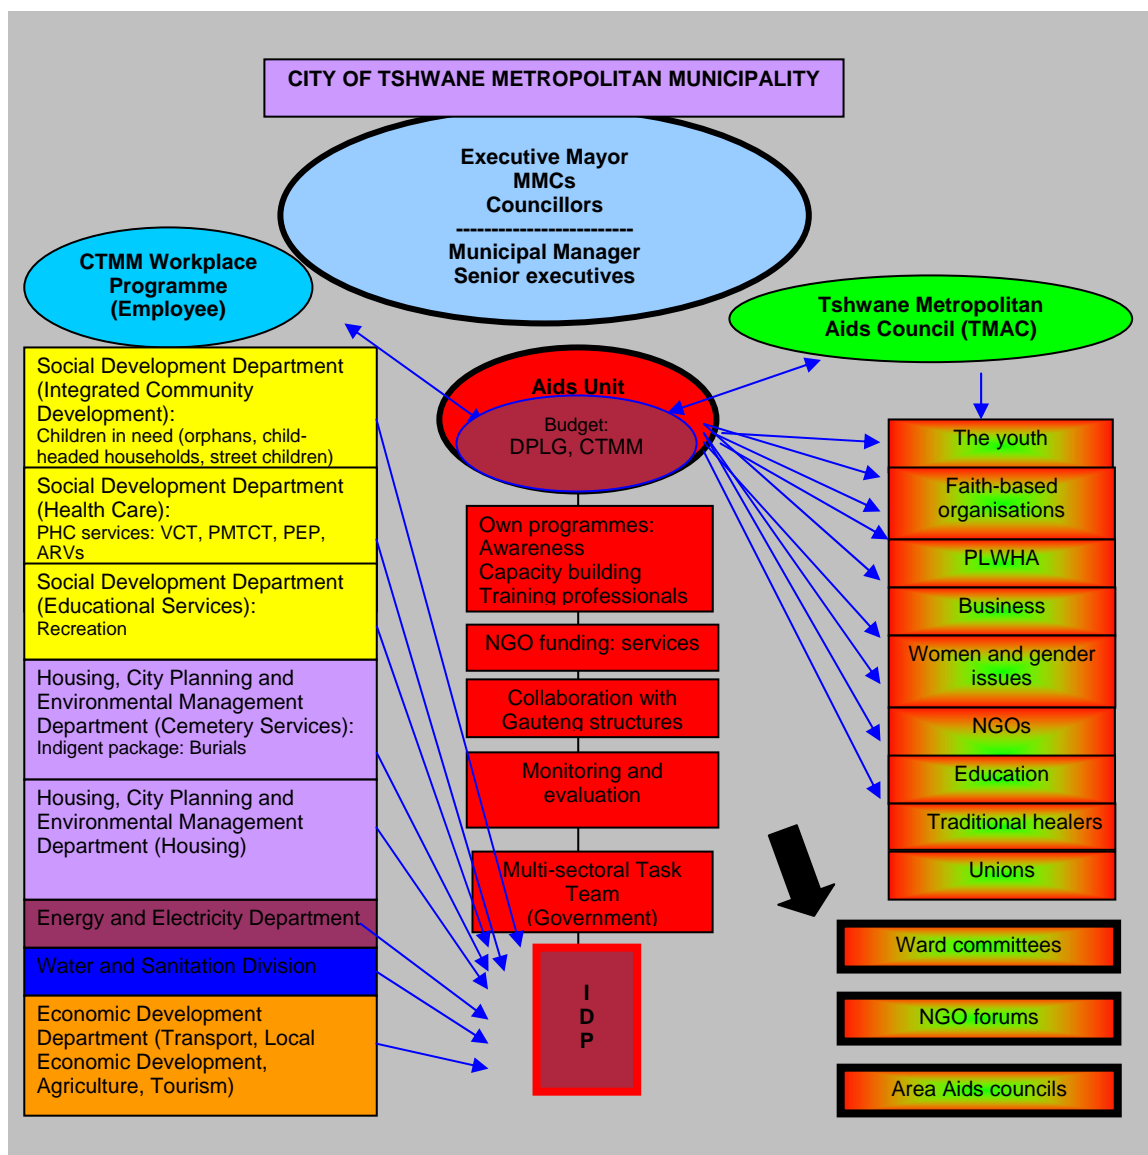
CITY OF TSHWANE METROPOLITAN MUNICIPALITY

Executive Mayor
MMCs
Councillors
------------------------
Municipal Manager
Senior executives

CTMM Workplace Programme (Employee)

Tshwane Metropolitan Aids Council (TMAC)

Aids Unit

Budget:
DPLG, CTMM

Social Development Department (Integrated Community Development):
Children in need (orphans, child-headed households, street children)

Social Development Department (Health Care):
PHC services: VCT, PMTCT, PEP, ARVs

Social Development Department (Educational Services):
Recreation

Housing, City Planning and Environmental Management Department (Cemetery Services):
Indigent package: Burials

Housing, City Planning and Environmental Management Department (Housing)

Energy and Electricity Department

Water and Sanitation Division

Economic Development Department (Transport, Local Economic Development, Agriculture, Tourism)

Own programmes:
Awareness
Capacity building
Training professionals

NGO funding: services

Collaboration with Gauteng structures

Monitoring and evaluation

Multi-sectoral Task Team (Government)

I
D
P

The youth

Faith-based organisations

PLWHA

Business

Women and gender issues

NGOs

Education

Traditional healers

Unions

Ward committees

NGO forums

Area Aids councils